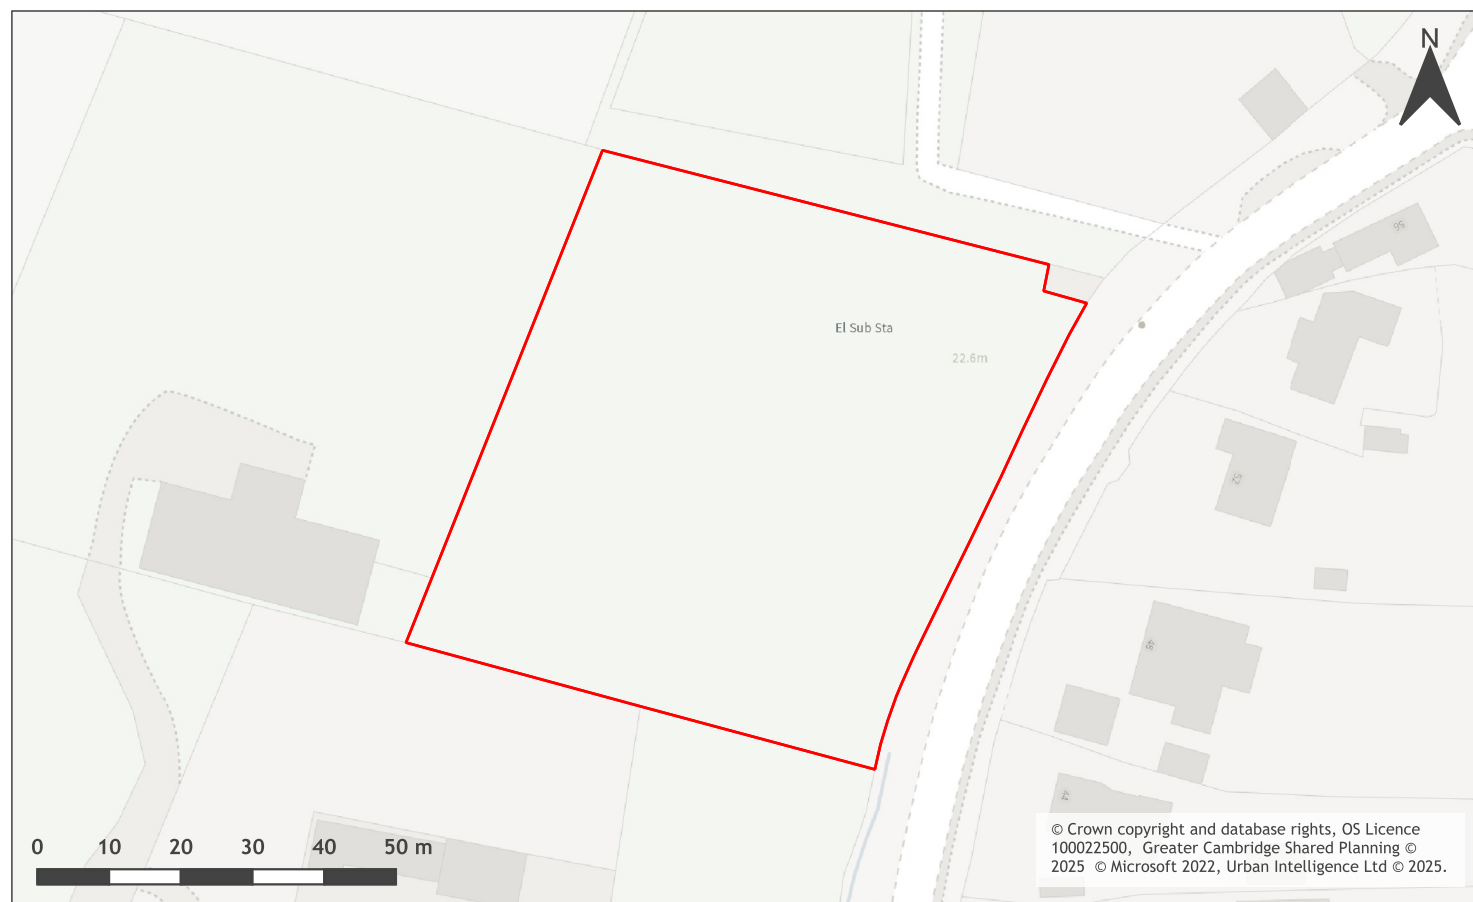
N

El Sub Sta

22.6m

56

52

48

44

0 10 20 30 40 50 m

© Crown copyright and database rights, OS Licence 100022500, Greater Cambridge Shared Planning © 2025 © Microsoft 2022, Urban Intelligence Ltd © 2025.